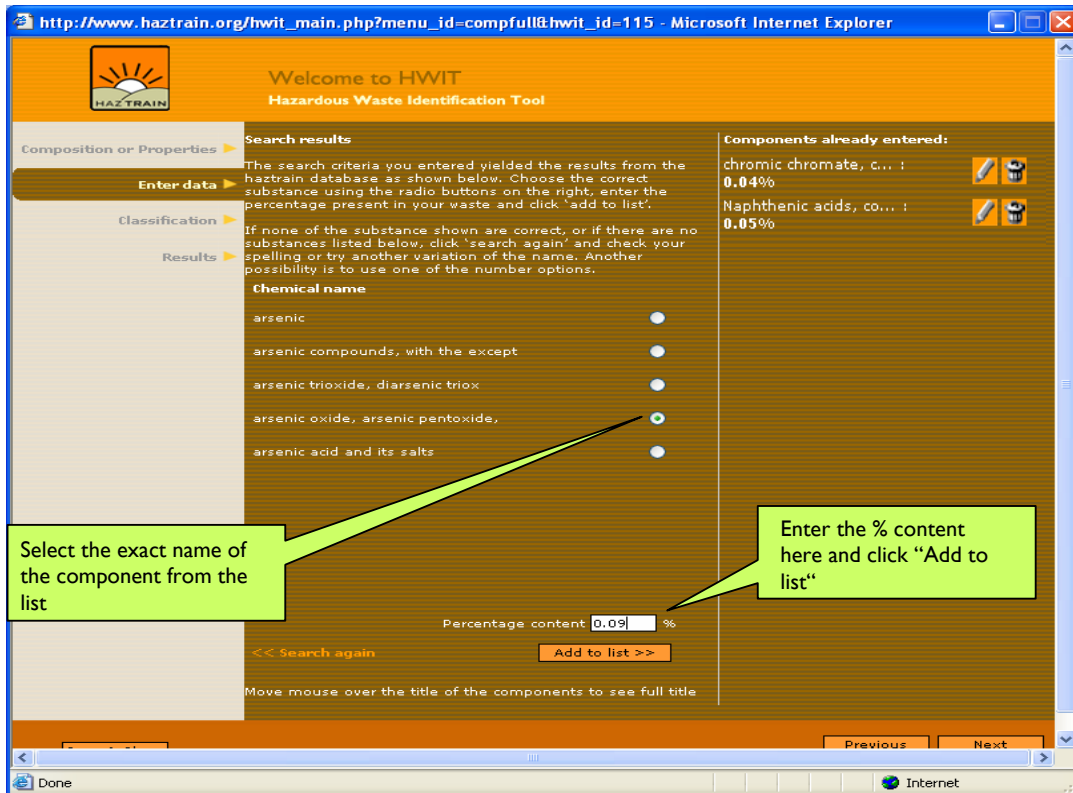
http://www.haztrain.org/hwit_main.php?menu_id=compfull&hwit_id=115 - Microsoft Internet Explorer

HAZTRAIN

Welcome to HWIT
Hazardous Waste Identification Tool

Composition or Properties
Enter data
Classification
Results

Search results

The search criteria you entered yielded the results from the haztrain database as shown below. Choose the correct substance using the radio buttons on the right, enter the percentage present in your waste and click 'add to list'.

If none of the substance shown are correct, or if there are no substances listed below, click 'search again' and check your spelling or try another variation of the name. Another possibility is to use one of the number options.

Chemical name

arsenic

arsenic compounds, with the except

arsenic trioxide, diarsenic triox

arsenic oxide, arsenic pentoxide,

arsenic acid and its salts

Components already entered:

chromic chromate, c... :
0.04%

Naphthenic acids, co... :
0.05%

Select the exact name of the component from the list

Enter the % content here and click "Add to list"

Percentage content 0.09 %

<< Search again

Add to list >>

Move mouse over the title of the components to see full title

Previous

Next

Done

Internet